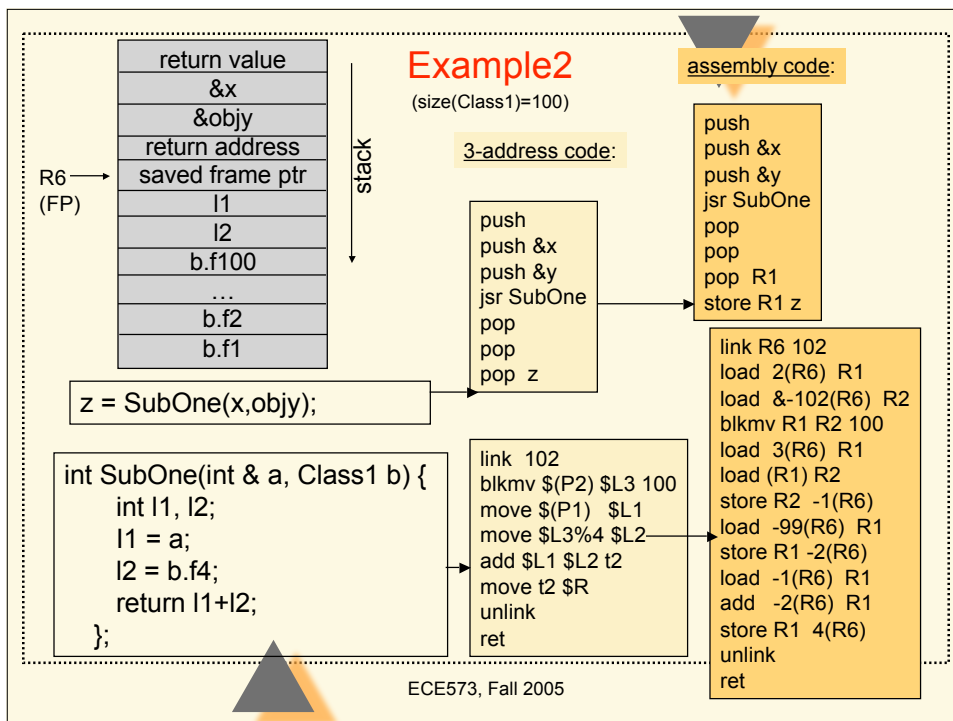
| return value |
|---|
| &x |
| &objy |
| return address |
| saved frame ptr |
| l1 |
| l2 |
| b.f100 |
| … |
| b.f2 |
| b.f1 |

R6 (FP)

stack

Example2

(size(Class1)=100)

3-address code:

assembly code:

push
push &x
push &y
jsr SubOne
pop
pop
pop R1
store R1 z

push
push &x
push &y
jsr SubOne
pop
pop
pop z

z = SubOne(x,objy);

int SubOne(int & a, Class1 b) {
int l1, l2;
l1 = a;
l2 = b.f4;
return l1+l2;
};

link 102
blkmv $(P2) $L3 100
move $(P1) $L1
move $L3%4 $L2
add $L1 $L2 t2
move t2 $R
unlink
ret

link R6 102
load 2(R6) R1
load &-102(R6) R2
blkmv R1 R2 100
load 3(R6) R1
load (R1) R2
store R2 -1(R6)
load -99(R6) R1
store R1 -2(R6)
load -1(R6) R1
add -2(R6) R1
store R1 4(R6)
unlink
ret

ECE573, Fall 2005